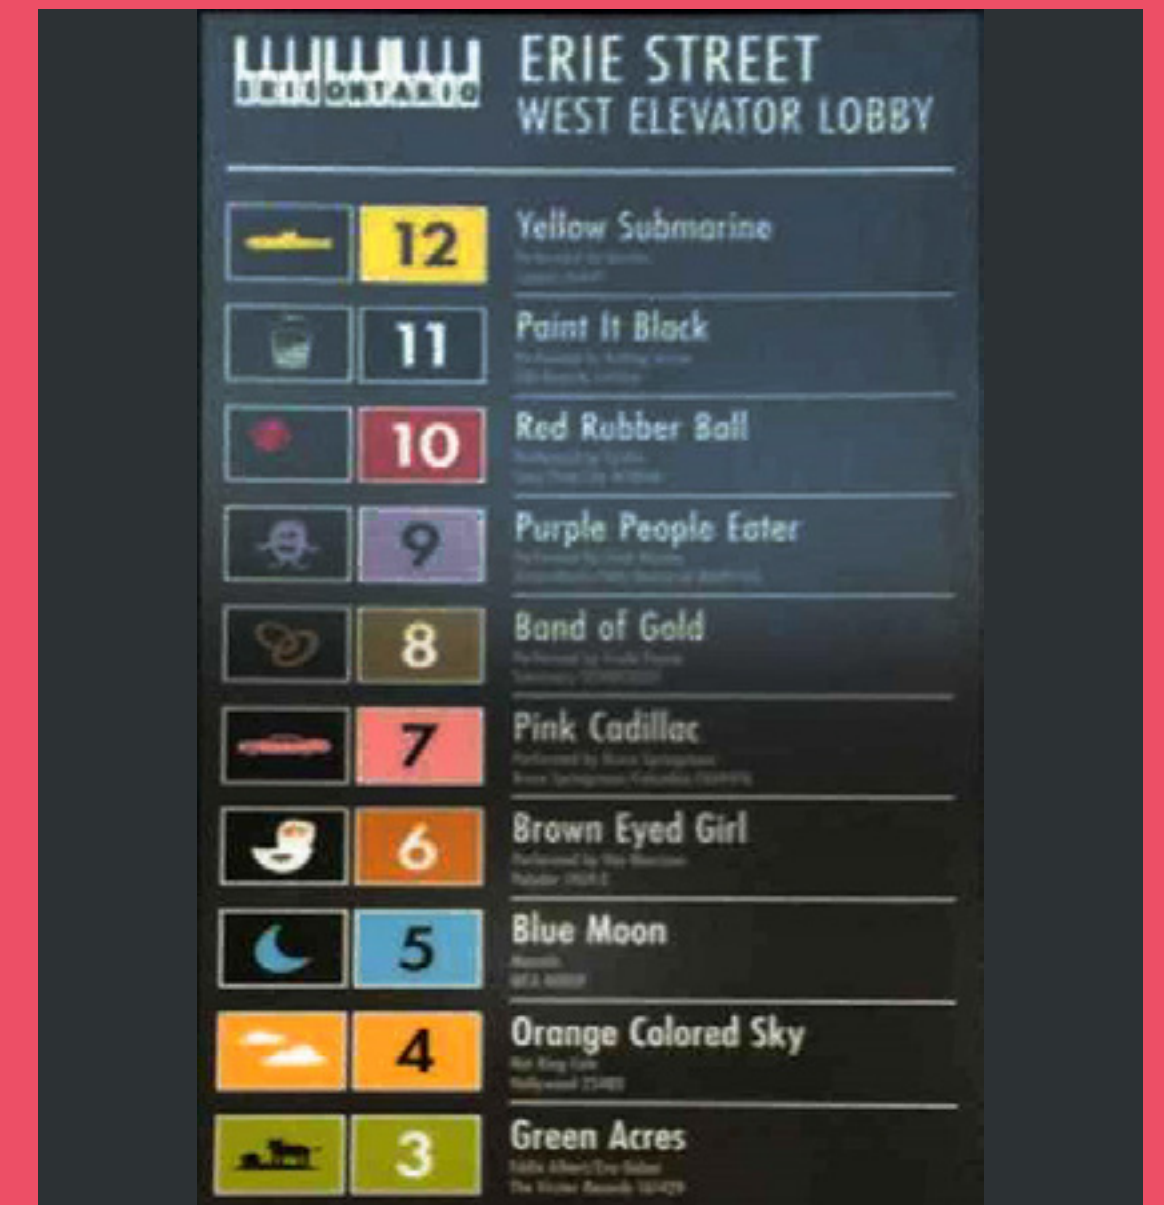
ERIEONTARIO

ERIE STREET
WEST ELEVATOR LOBBY

12 Yellow Submarine
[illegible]

11 Paint It Black
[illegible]

10 Red Rubber Ball
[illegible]

9 Purple People Eater
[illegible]

8 Band of Gold
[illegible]

7 Pink Cadillac
Performed by Bruce Springsteen
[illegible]

6 Brown Eyed Girl
Performed by Van Morrison
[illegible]

5 Blue Moon
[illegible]

4 Orange Colored Sky
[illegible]

3 Green Acres
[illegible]